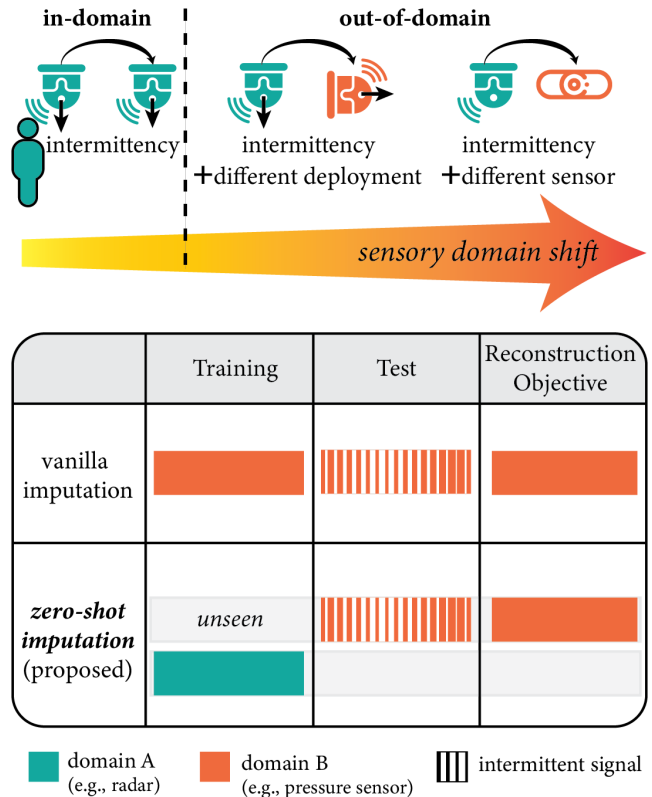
in-domain

out-of-domain

intermittency

intermittency +different deployment

intermittency +different sensor

sensory domain shift

|  | Training | Test | Reconstruction Objective |
|---|---|---|---|
| vanilla imputation |  |  |  |
| ***zero-shot imputation*** (proposed) | *unseen* |  |  |

domain A (e.g., radar)

domain B (e.g., pressure sensor)

intermittent signal